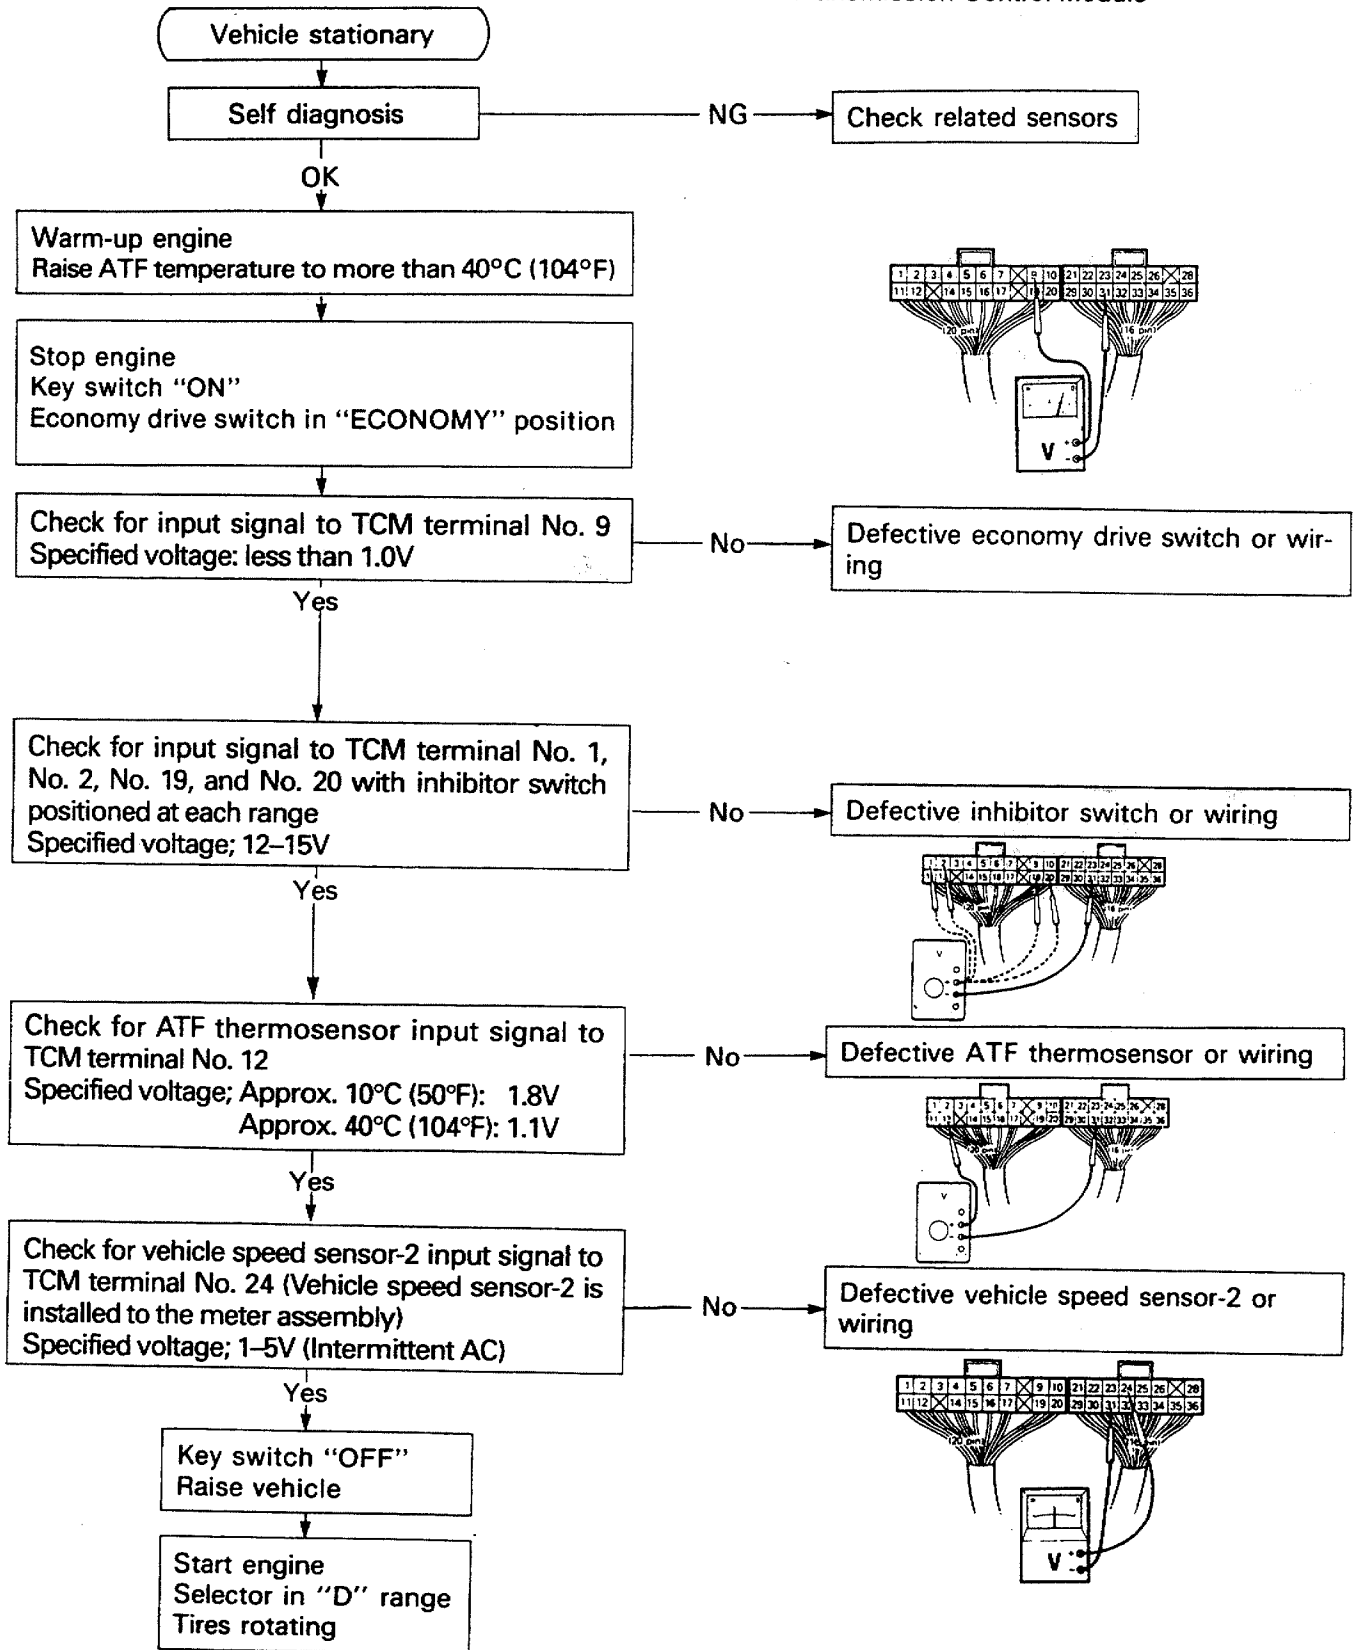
Vehicle stationary

Self diagnosis

NG

Check related sensors

OK

Warm-up engine
Raise ATF temperature to more than 40°C (104°F)

Stop engine
Key switch "ON"
Economy drive switch in "ECONOMY" position

Check for input signal to TCM terminal No. 9
Specified voltage: less than 1.0V

No

Defective economy drive switch or wiring

Yes

Check for input signal to TCM terminal No. 1, No. 2, No. 19, and No. 20 with inhibitor switch positioned at each range
Specified voltage; 12–15V

No

Defective inhibitor switch or wiring

Yes

Check for ATF thermosensor input signal to TCM terminal No. 12
Specified voltage; Approx. 10°C (50°F): 1.8V
Approx. 40°C (104°F): 1.1V

No

Defective ATF thermosensor or wiring

Yes

Check for vehicle speed sensor-2 input signal to TCM terminal No. 24 (Vehicle speed sensor-2 is installed to the meter assembly)
Specified voltage; 1–5V (Intermittent AC)

No

Defective vehicle speed sensor-2 or wiring

Yes

Key switch "OFF"
Raise vehicle

Start engine
Selector in "D" range
Tires rotating

| 1 | 2 | 3 | 4 | 5 | 6 | 7 | X | 9 | 10 | 21 | 22 | 23 | 24 | 25 | 26 | X | 28 |
|---|---|---|---|---|---|---|---|---|---|---|---|---|---|---|---|---|---|
| 11 | 12 | X | 14 | 15 | 16 | 17 | X | 19 | 20 | 29 | 30 | 31 | 32 | 33 | 34 | 35 | 36 |

20 pin

16 pin

V